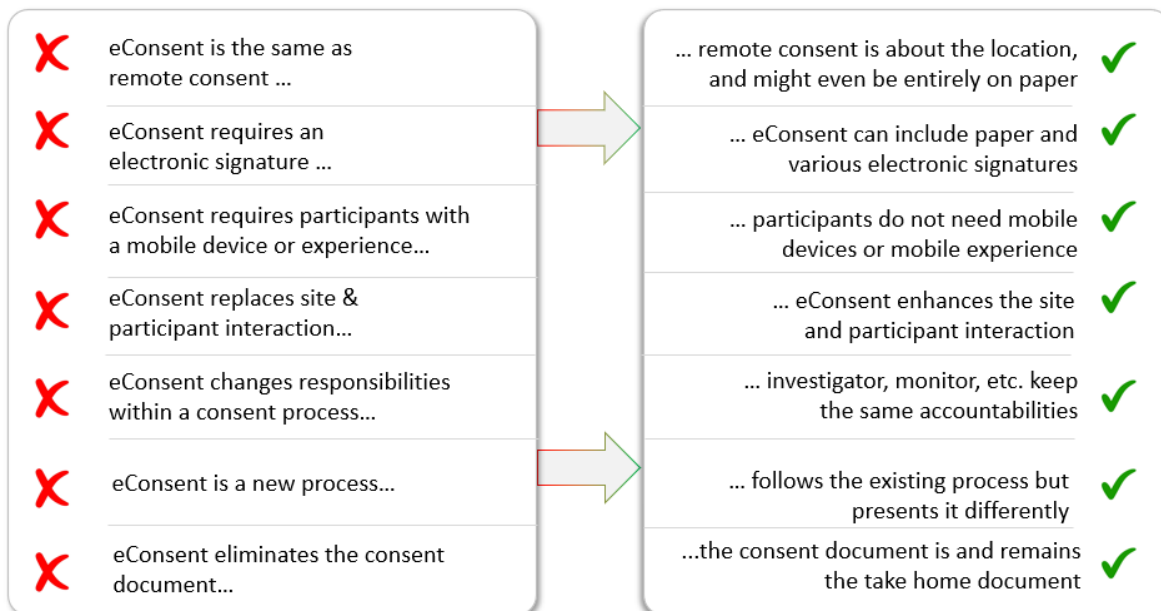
eConsent is the same as remote consent …

eConsent requires an electronic signature …

eConsent requires participants with a mobile device or experience…

eConsent replaces site & participant interaction…

eConsent changes responsibilities within a consent process…

eConsent is a new process…

eConsent eliminates the consent document…

… remote consent is about the location, and might even be entirely on paper

… eConsent can include paper and various electronic signatures

… participants do not need mobile devices or mobile experience

… eConsent enhances the site and participant interaction

… investigator, monitor, etc. keep the same accountabilities

… follows the existing process but presents it differently

…the consent document is and remains the take home document